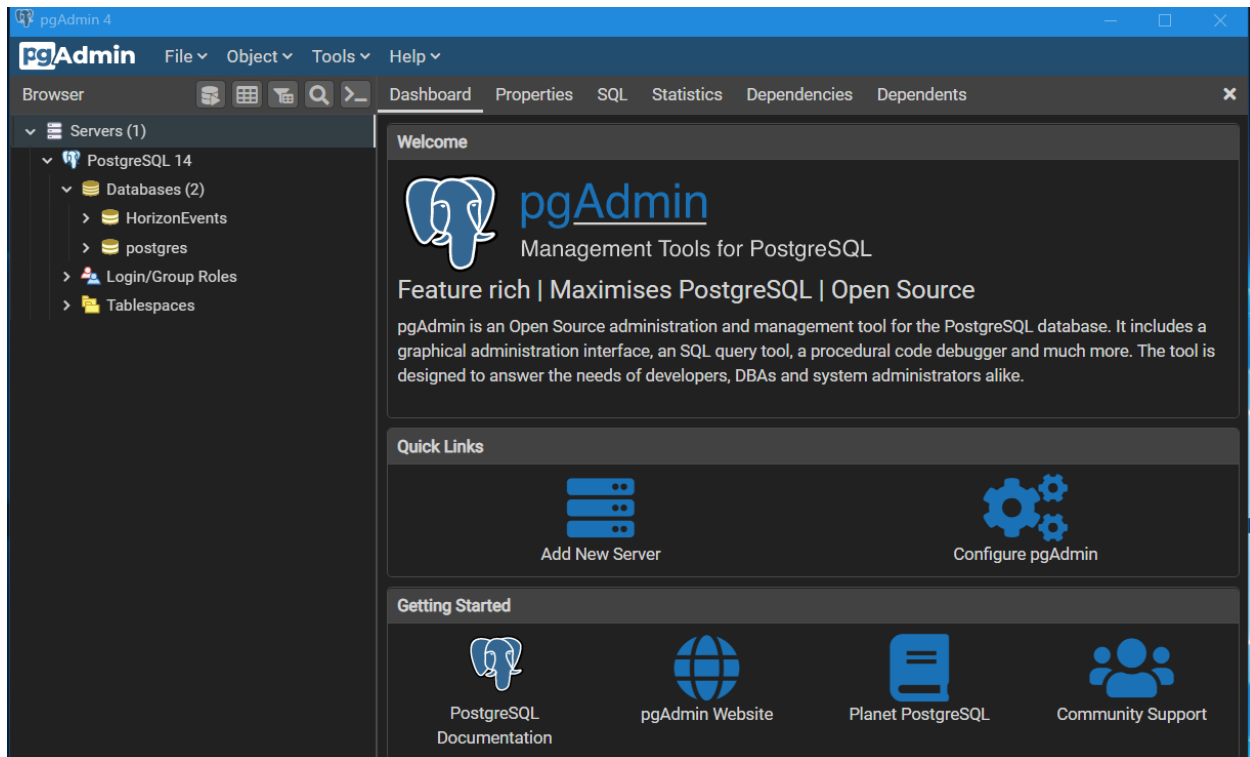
pgAdmin 4

pgAdmin File Object Tools Help

Browser

Dashboard Properties SQL Statistics Dependencies Dependents

Servers (1)
PostgreSQL 14
Databases (2)
HorizonEvents
postgres
Login/Group Roles
Tablespaces

Welcome

pgAdmin
Management Tools for PostgreSQL

Feature rich | Maximises PostgreSQL | Open Source

pgAdmin is an Open Source administration and management tool for the PostgreSQL database. It includes a graphical administration interface, an SQL query tool, a procedural code debugger and much more. The tool is designed to answer the needs of developers, DBAs and system administrators alike.

Quick Links

Add New Server

Configure pgAdmin

Getting Started

PostgreSQL Documentation

pgAdmin Website

Planet PostgreSQL

Community Support